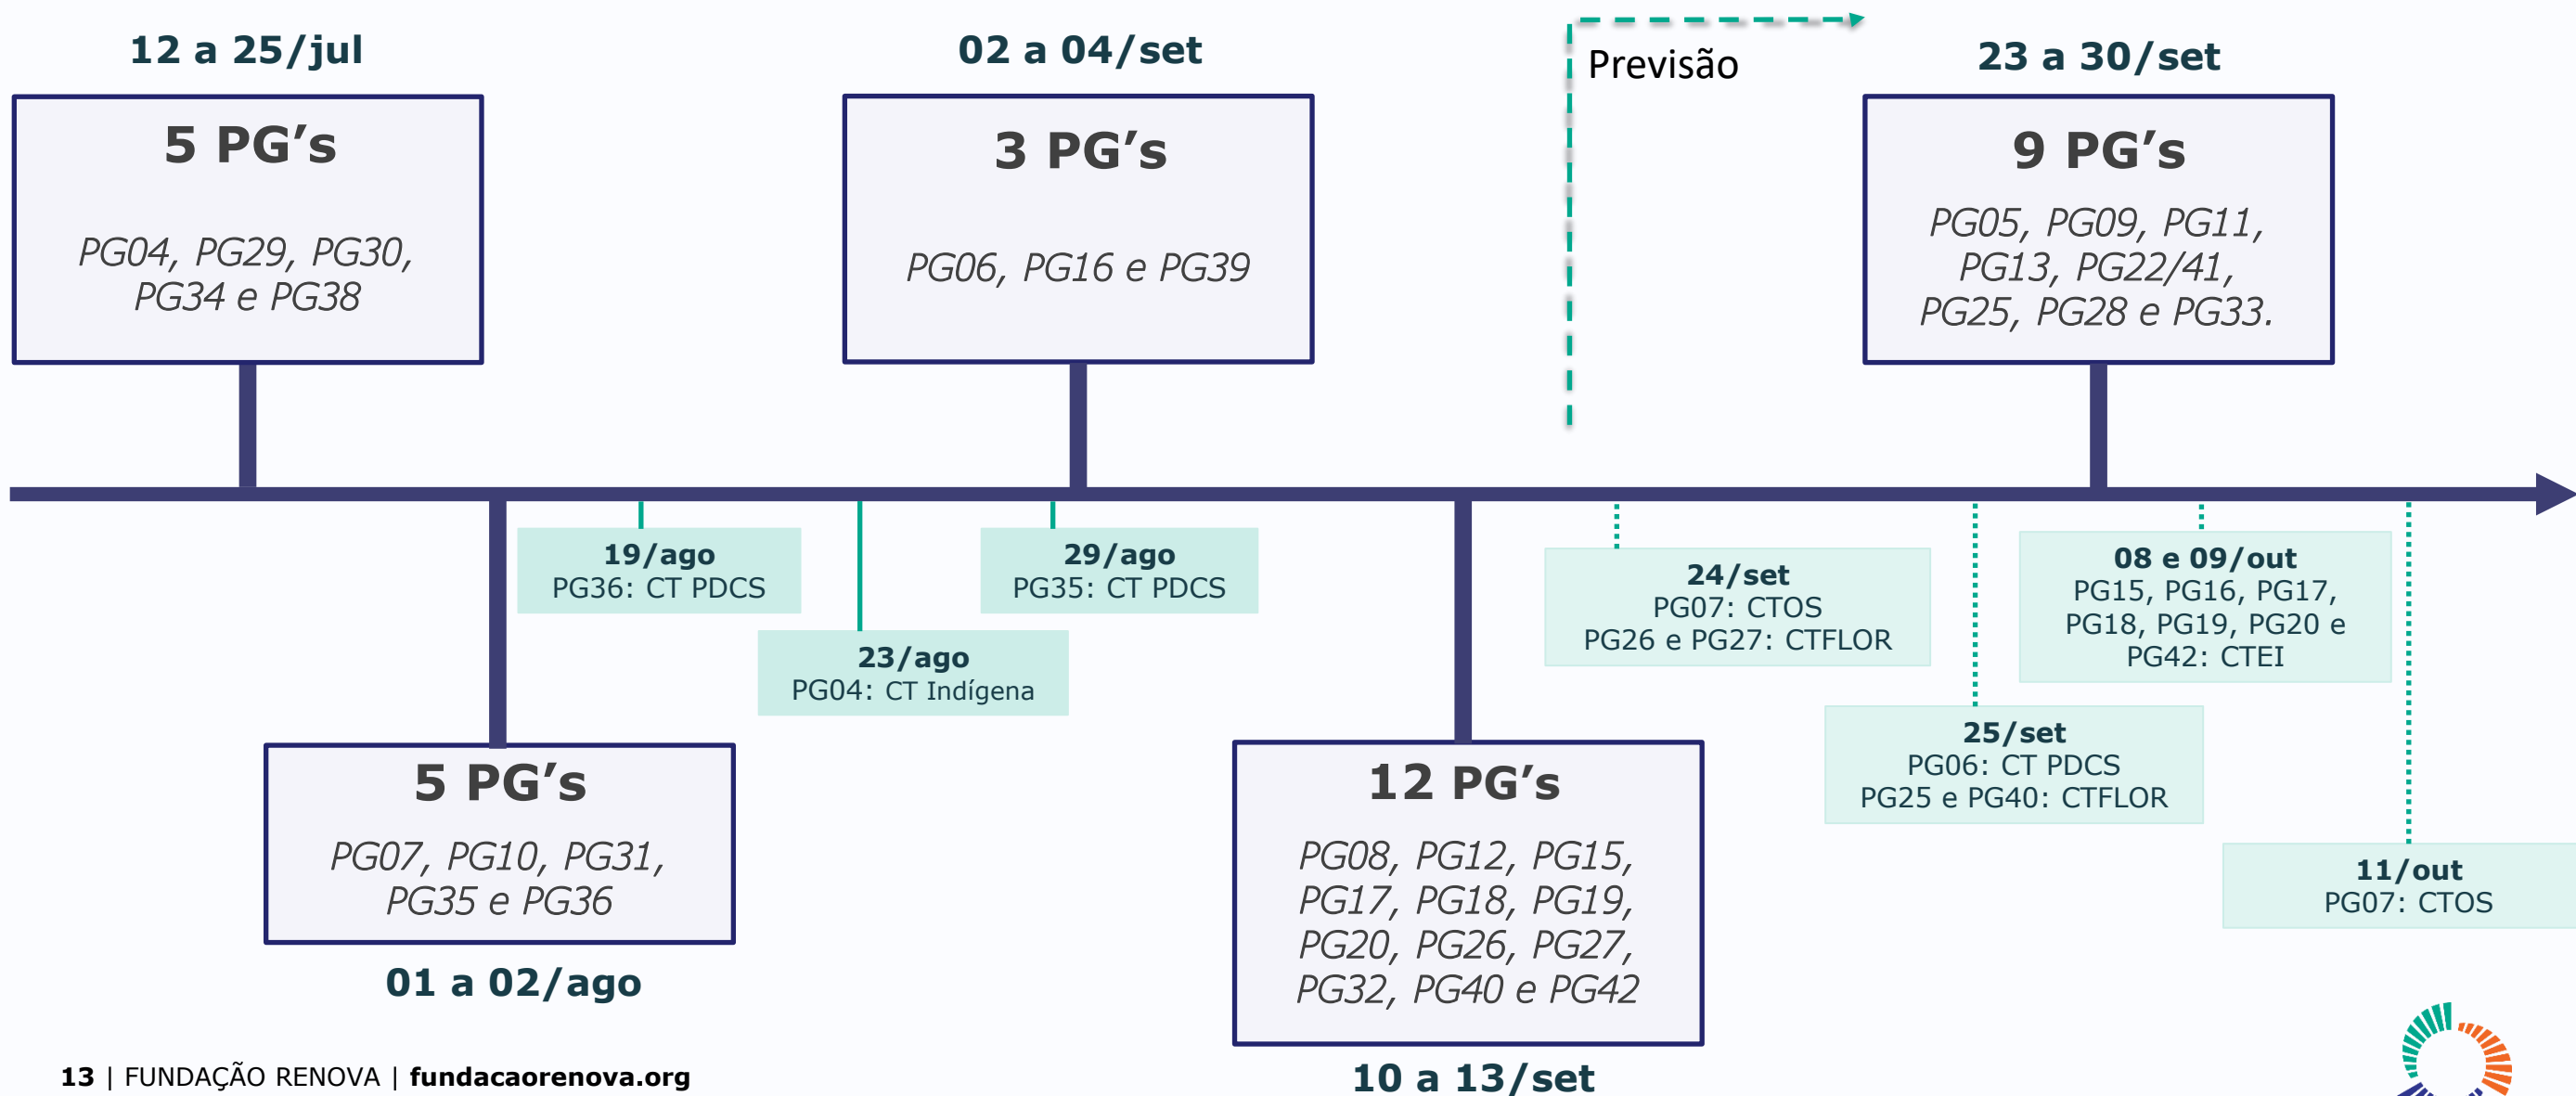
12 a 25/jul

5 PG’s

PG04, PG29, PG30, PG34 e PG38

02 a 04/set

3 PG’s

PG06, PG16 e PG39

Previsão

23 a 30/set

9 PG’s

PG05, PG09, PG11, PG13, PG22/41, PG25, PG28 e PG33.

19/ago
PG36: CT PDCS

23/ago
PG04: CT Indígena

29/ago
PG35: CT PDCS

24/set
PG07: CTOS
PG26 e PG27: CTFLOR

08 e 09/out
PG15, PG16, PG17, PG18, PG19, PG20 e PG42: CTEI

25/set
PG06: CT PDCS
PG25 e PG40: CTFLOR

11/out
PG07: CTOS

5 PG’s

PG07, PG10, PG31, PG35 e PG36

01 a 02/ago

12 PG’s

PG08, PG12, PG15, PG17, PG18, PG19, PG20, PG26, PG27, PG32, PG40 e PG42

10 a 13/set

13 | FUNDAÇÃO RENOVA | fundacaorenova.org